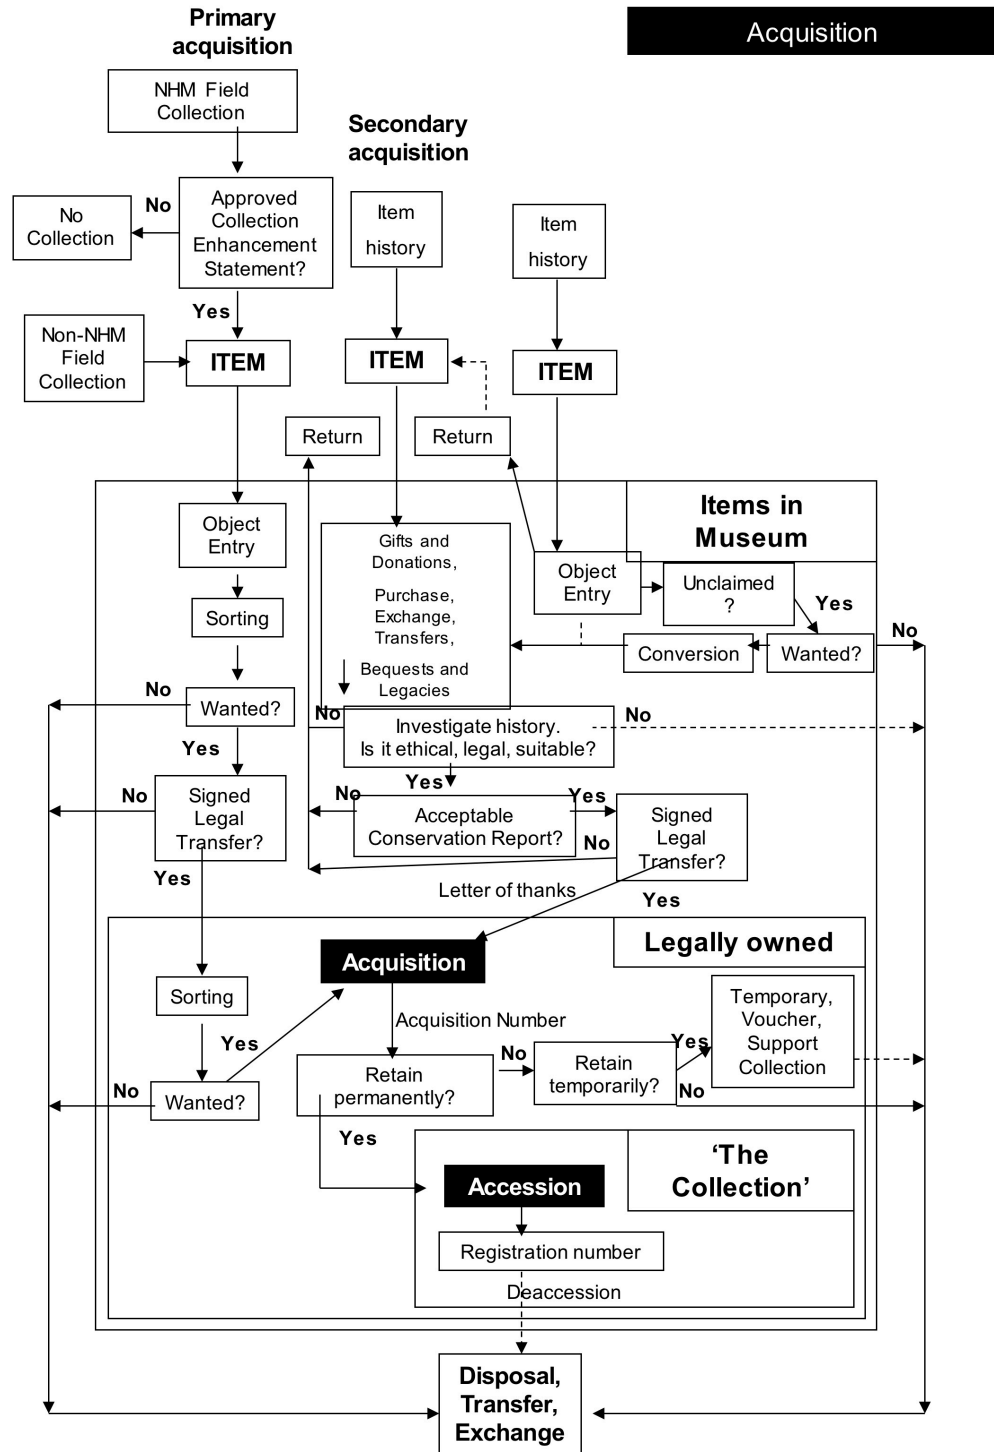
Primary acquisition

Acquisition

NHM Field Collection

Secondary acquisition

No Collection

No

Approved Collection Enhancement Statement?

Item history

Item history

Yes

Non-NHM Field Collection

ITEM

ITEM

ITEM

Return

Return

Items in Museum

Object Entry

Gifts and Donations,

Purchase, Exchange, Transfers,

Bequests and Legacies

Object Entry

Unclaimed ?

Yes

Sorting

No

Conversion

Wanted?

No

Wanted?

No

Investigate history. Is it ethical, legal, suitable?

No

Yes

Yes

No

Signed Legal Transfer?

No

Acceptable Conservation Report?

Yes

Signed Legal Transfer?

No

Yes

Letter of thanks

Yes

Legally owned

Acquisition

Sorting

Acquisition Number

Temporary, Voucher, Support Collection

Yes

No

Yes

No

Wanted?

Retain permanently?

Retain temporarily?

No

Yes

'The Collection'

Accession

Registration number

Deaccession

Disposal, Transfer, Exchange